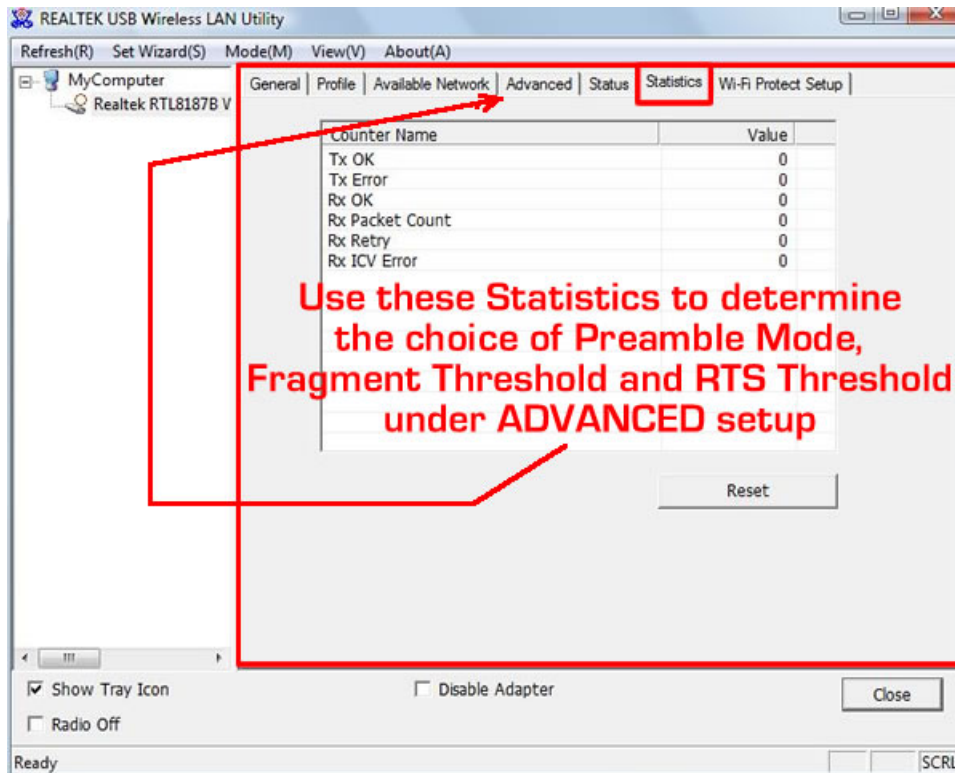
REALTEK USB Wireless LAN Utility

Refresh(R) Set Wizard(S) Mode(M) View(V) About(A)

MyComputer
Realtek RTL8187B V

General | Profile | Available Network | Advanced | Status | Statistics | Wi-Fi Protect Setup

| Counter Name | Value |
|---|---|
| Tx OK | 0 |
| Tx Error | 0 |
| Rx OK | 0 |
| Rx Packet Count | 0 |
| Rx Retry | 0 |
| Rx ICV Error | 0 |

Use these Statistics to determine the choice of Preamble Mode, Fragment Threshold and RTS Threshold under ADVANCED setup

Reset

Show Tray Icon
Disable Adapter
Close
Radio Off

Ready
SCRL